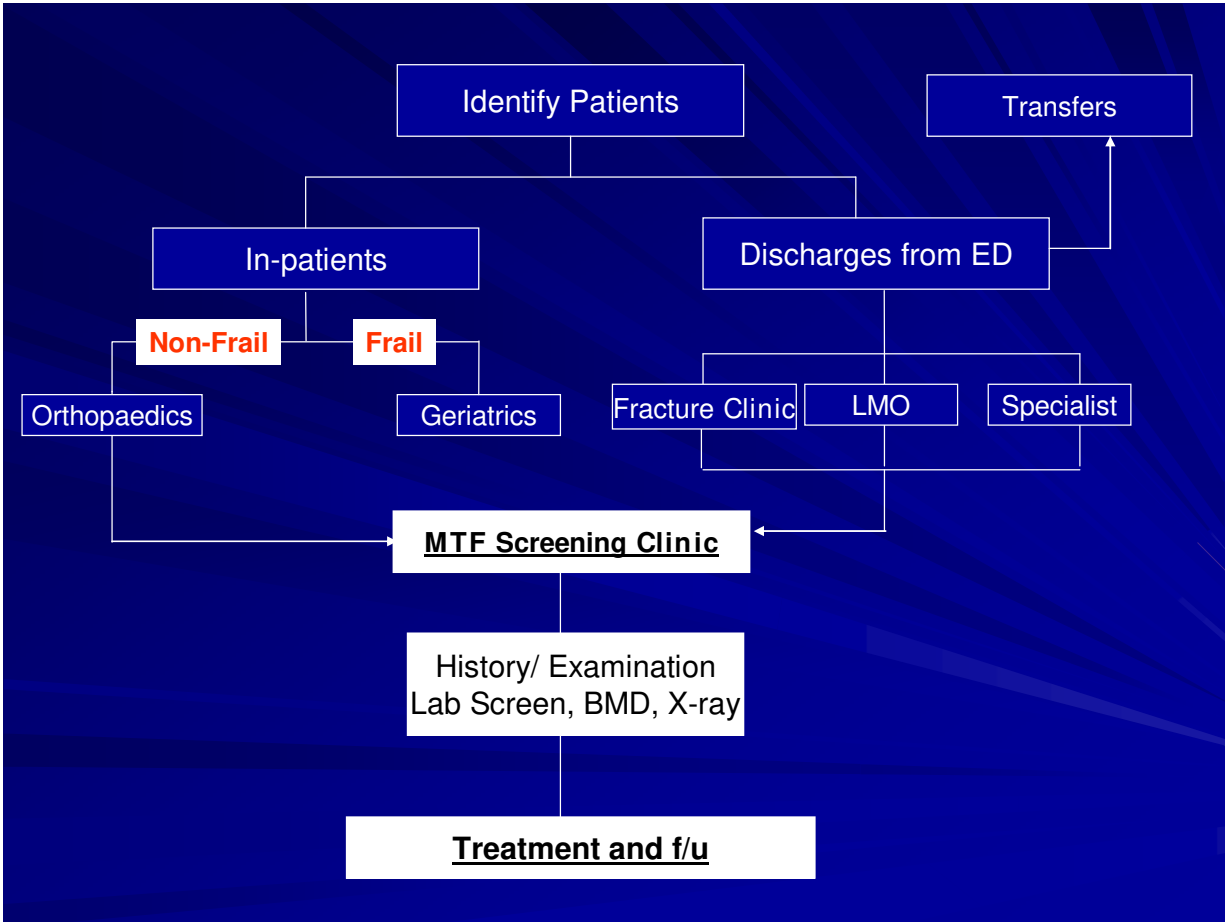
Identify Patients

Transfers

In-patients

Discharges from ED

Non-Frail

Frail

Orthopaedics

Geriatrics

Fracture Clinic

LMO

Specialist

MTF Screening Clinic

History/ Examination
Lab Screen, BMD, X-ray

Treatment and f/u